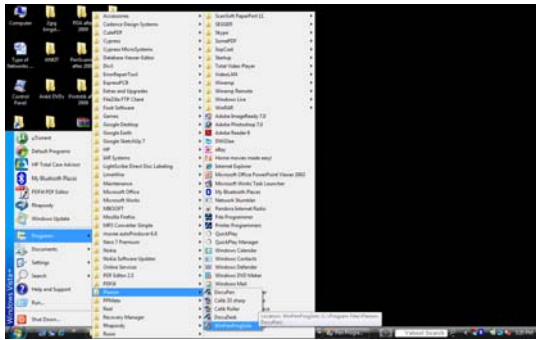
Computer
Type of Network
Control Panel
Accessories
Cadence Design Systems
CutePDF
Cypress
Cypress MicroSystems
Database Viewer Editor
DivX
ErrorRepairTool
ExpressPCB
Extras and Upgrades
FileZilla FTP Client
Foxit Software
Games
Google Desktop
Google Earth
Google SketchUp 7
HP
IAR Systems
LightScribe Direct Disc Labeling
LimeWire
Maintenance
Microsoft Office
Microsoft Works
MIKSOFT
Mozilla Firefox
MP3 Converter Simple
movie autoProducer 6.0
Nero 7 Premium
Nokia
Nokia Software Updater
Online Services
PDF Editor 2.3
PERSI
Planon
PPMate
Real
Recovery Manager
Rhapsody
Roxio
ScanSoft PaperPort 11
SEGGER
Skype
SonicPDF
StepCad
Startup
Total Video Player
VideoLAN
Winamp
Winamp Remote
Windows Live
WinRAR
Adobe ImageReady 7.0
Adobe Photoshop 7.0
Adobe Reader 8
DVDZoo
eBay
Home movies made easy!
Internet Explorer
Microsoft Office PowerPoint Viewer 2003
Microsoft Works Task Launcher
My Bluetooth Places
Network Stumbler
Pandora Internet Radio
Pele Programmer
Printer Programmer
QuickPlay
QuickPlay Manager
Windows Calendar
Windows Contacts
Windows Defender
Windows DVD Maker
Windows Mail
DocuPen
Cafe 20 show
Cafe Roller
DocuDesk
WinPenProgLink
µTorrent
Default Programs
HP Total Care Advisor
My Bluetooth Places
PDFM PDF Editor
Rhapsody
Windows Update
Programs
Documents
Settings
Search
Help and Support
Run...
Shut Down...
Windows Vista
Yahoo! Search